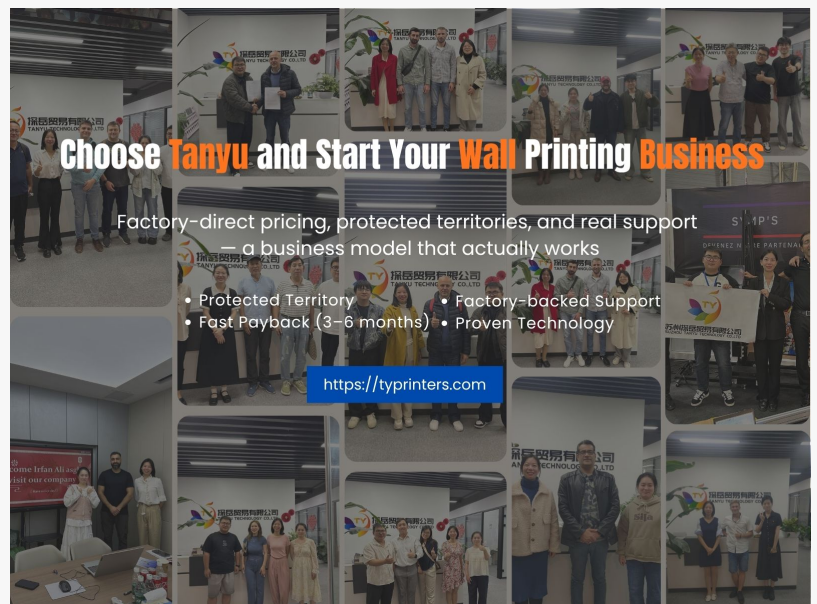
Choose Tanyu and Start Your Wall Printing Business

Factory-direct pricing, protected territories, and real support — a business model that actually works

• Protected Territory
• Fast Payback (3–6 months)
• Factory-backed Support
• Proven Technology

https://typrinters.com